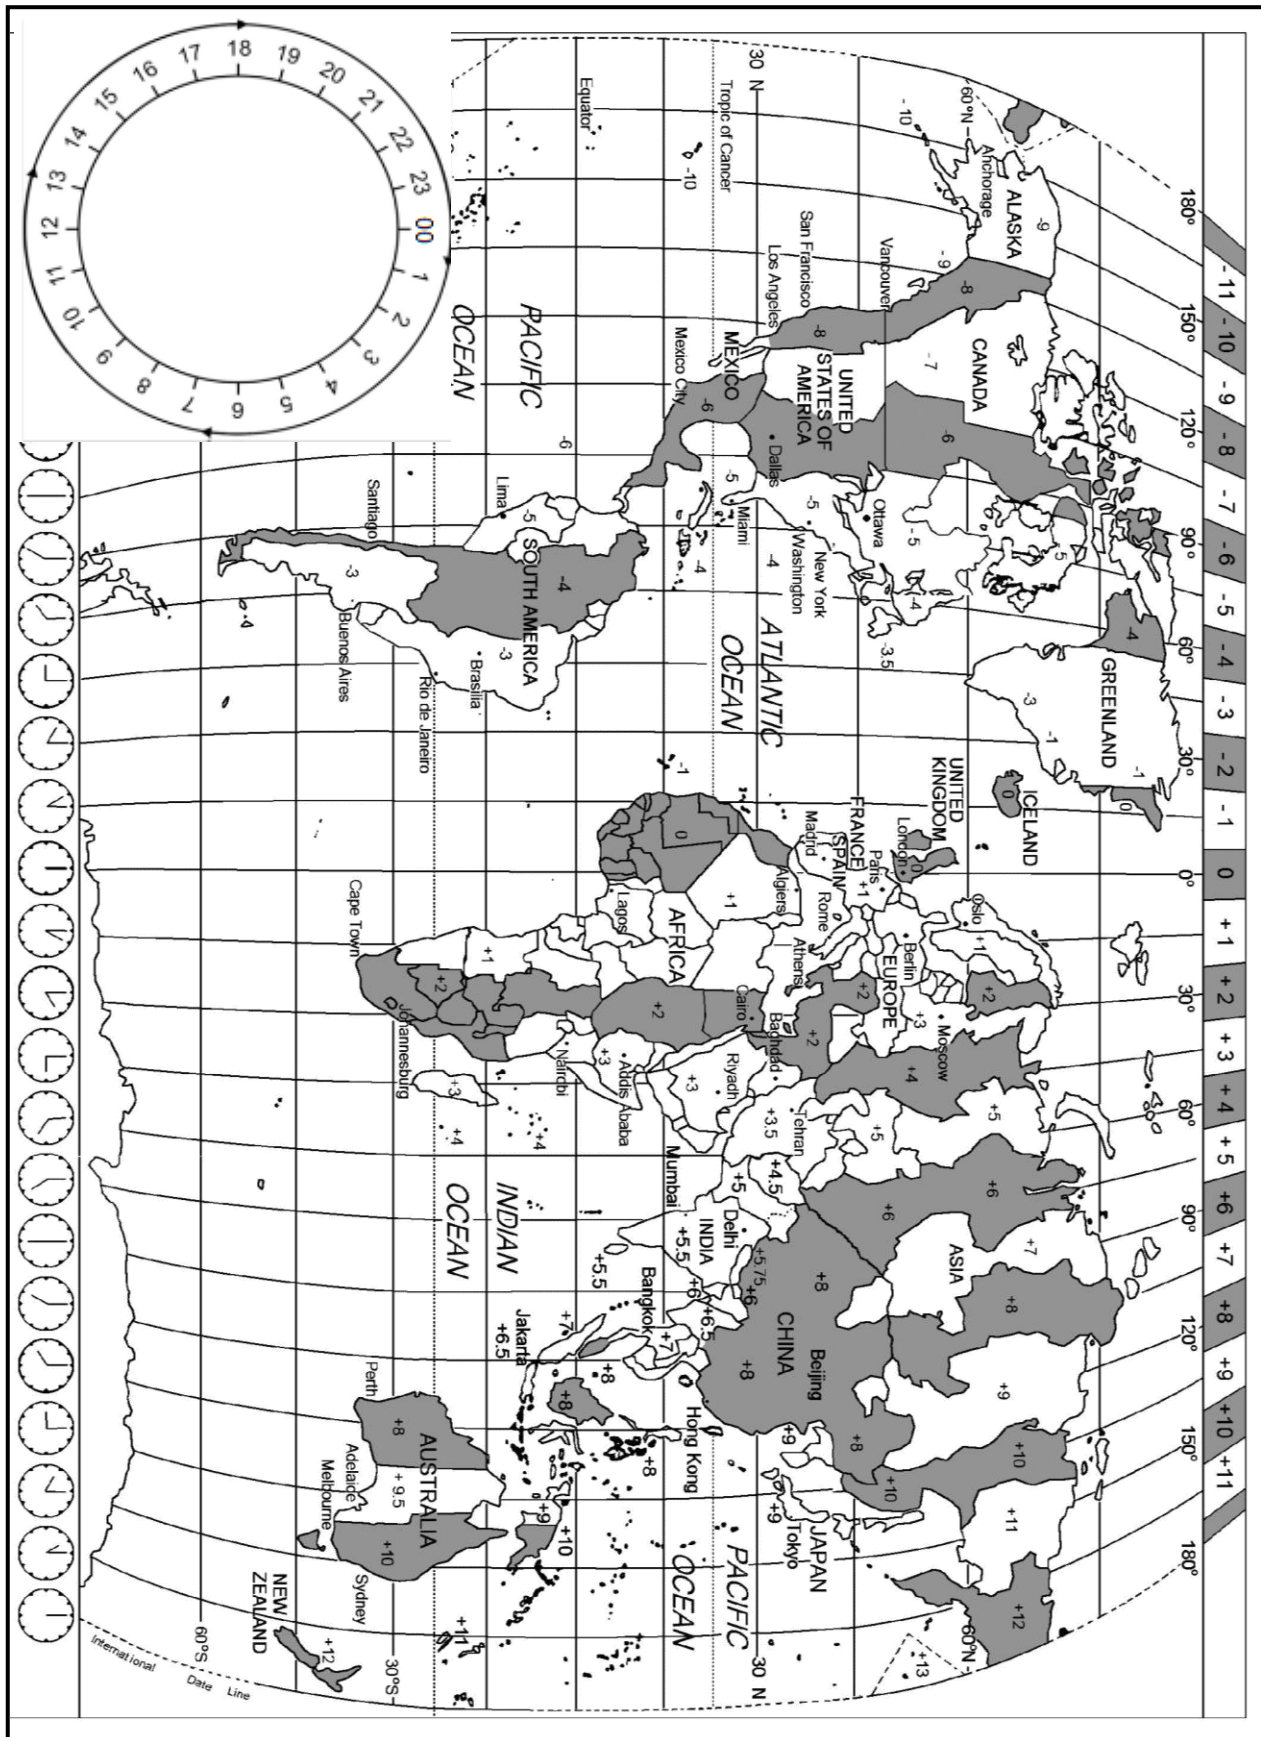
18 19 20 21 22 23 00 1 2 3 4 5 6 7 8 9 10 11 12 13 14 15 16 17

-11 -10 -9 -8 -7 -6 -5 -4 -3 -2 -1 0 +1 +2 +3 +4 +5 +6 +7 +8 +9 +10 +11

180° 150° 120° 90° 60° 30° 0° 30° 60° 90° 120° 150° 180°

60°N 30 N Tropic of Cancer Equator 30°S 60°S

ALASKA Anchorage -10 -9 -9 -8 Vancouver San Francisco Los Angeles -8 CANADA -7 -6 UNITED STATES OF AMERICA Dallas MEXICO Mexico City -6 -6 -10 -5 Ottawa -5 -4 New York Washington -5 Miami -5 -4 -4 -3.5 GREENLAND 4 -3 -1 -1 0

PACIFIC OCEAN

ATLANTIC OCEAN

SOUTH AMERICA Lima -5 -4 -3 Santiago -3 Buenos Aires Rio de Janeiro Brasília -3 -4 -1

ICELAND 0 UNITED KINGDOM London 0 FRANCE Paris +1 SPAIN Madrid Oslo +1 Berlin EUROPE Rome Athens +2 +2 +3 Moscow +4 +5 +5 +3.5 Tehran +4.5 Baghdad +2 Cairo Riyadh +3 +3 Addis Ababa Nairobi +3 Algiers +1 AFRICA Lagos +1 +2 0 +2 Johannesburg Cape Town +3 +4 +4

ASIA +6 +6 +7 +8 +9 +10 +11 +12 +13 +8 +8 CHINA Beijing +8 +9 +9 +10 JAPAN Tokyo Hong Kong +8 +5 Mumbai Delhi INDIA +5.5 +5.5 +5.75 +6 +6 +6.5 Bangkok +7 +7 +7 +8 Jakarta +6.5 +8 +10 +9

INDIAN OCEAN

PACIFIC OCEAN

AUSTRALIA Perth +8 Adelaide + 9.5 Melbourne +10 Sydney +11 NEW ZEALAND +12

International Date Line